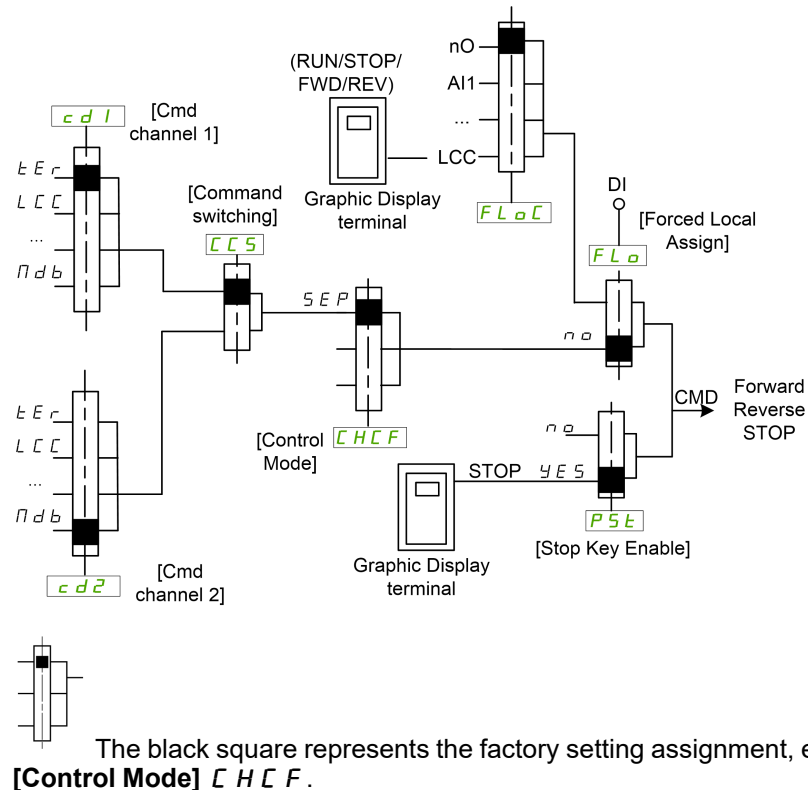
(RUN/STOP/ FWD/REV)

Graphic Display terminal

nO

AI1

...

LCC

FLoC

cd1

[Cmd channel 1]

tEr

LCC

...

Ndb

[Command switching]

CCS

SEP

DI

[Forced Local Assign]

FLo

no

CMD

Forward Reverse STOP

[Control Mode]

CHCF

no

STOP

YES

PSt

[Stop Key Enable]

Graphic Display terminal

tEr

LCC

...

Ndb

cd2

[Cmd channel 2]

The black square represents the factory setting assignment, e

**[Control Mode]** CHCF.